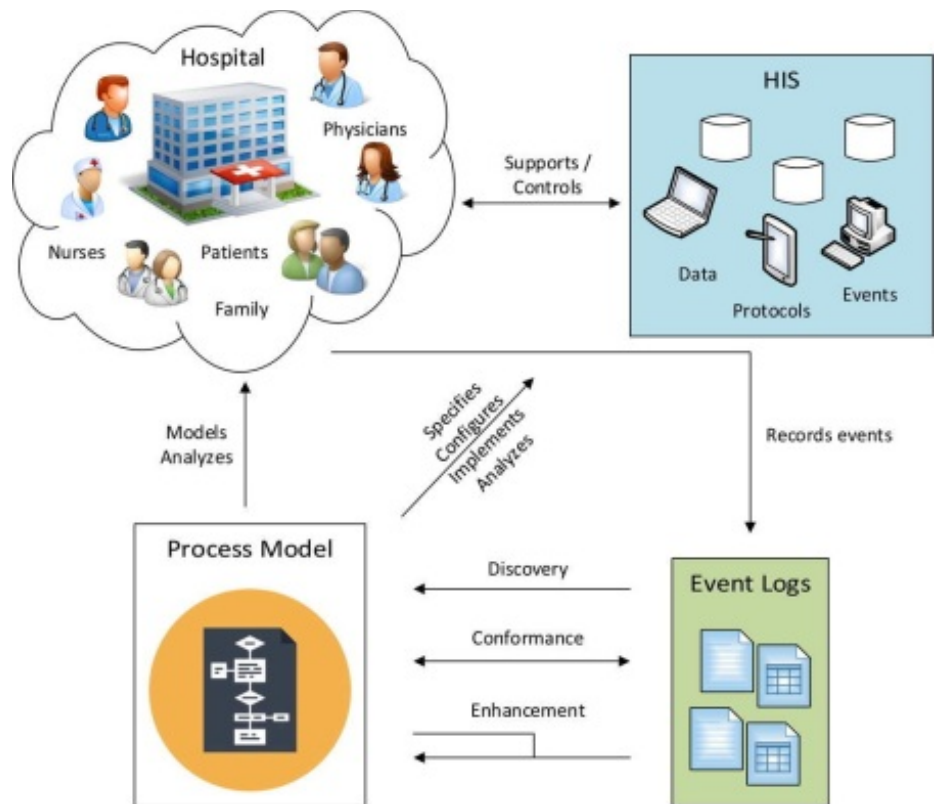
Hospital

Physicians

Nurses

Patients

Family

Supports / Controls

HIS

Data

Protocols

Events

Models Analyzes

Specifies Configures Implements Analyzes

Records events

Process Model

Discovery

Conformance

Enhancement

Event Logs